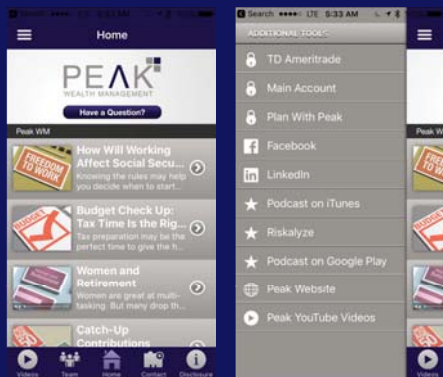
Home

PEAK
WEALTH MANAGEMENT

Have a Question?

Peak WM

FREEDOM TO WORK

How Will Working Affect Social Secu...
Knowing the rules may help you decide when to start...

BUDGET

Budget Check Up: Tax Time Is the Rig...
Tax preparation may be the perfect time to give the h...

Women and Retirement
Women are great at multi-tasking. But many drop th...

Catch-Up Contributions

Videos Team Home Contact Disclosure

Search LTE 5:33 AM

ADDITIONAL TOOLS

TD Ameritrade

Main Account

Plan With Peak

Facebook

LinkedIn

Podcast on iTunes

Riskalyze

Podcast on Google Play

Peak Website

Peak YouTube Videos

Peak W